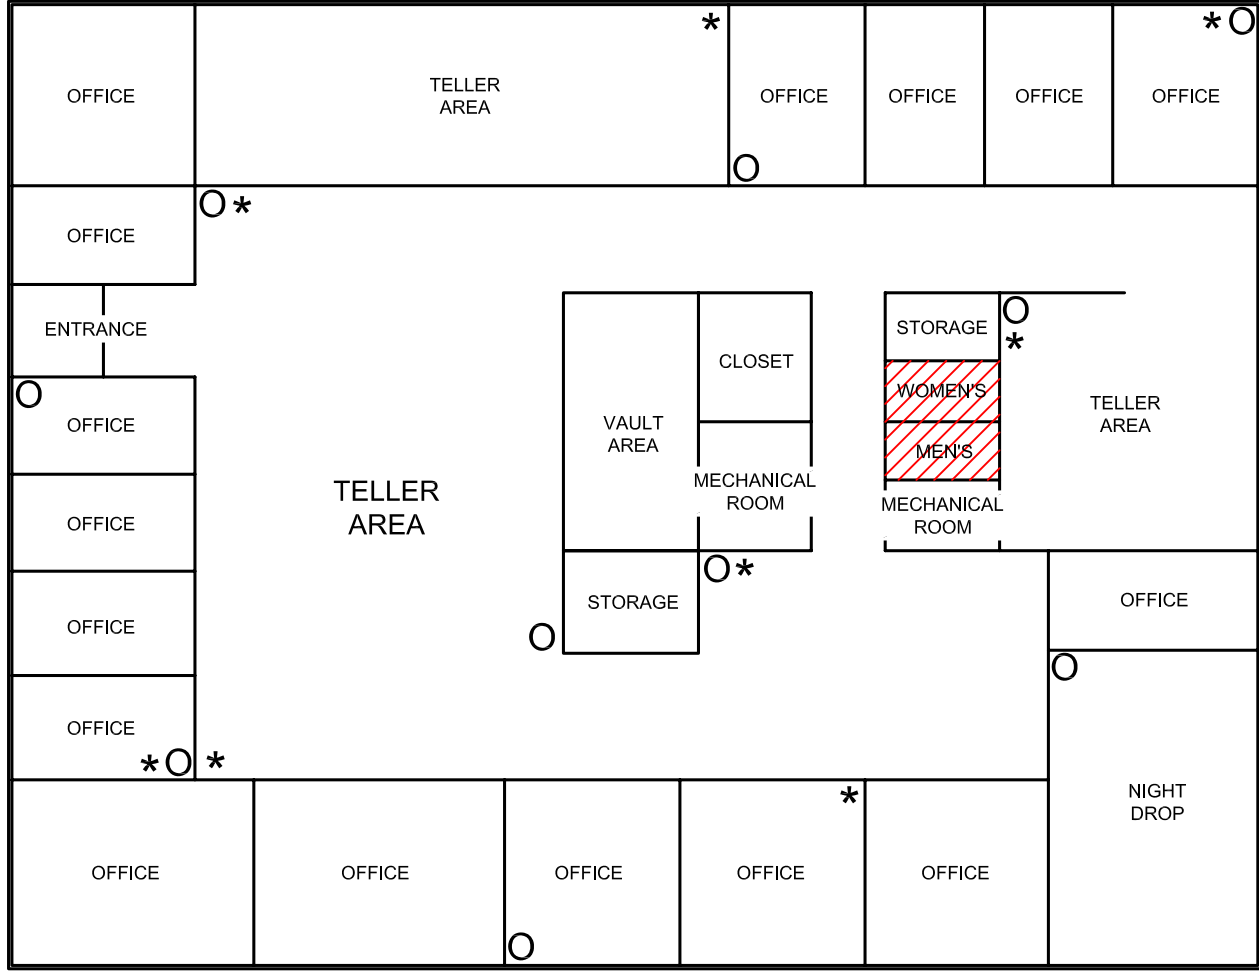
OFFICE

TELLER AREA

*

*O

OFFICE

OFFICE

OFFICE

OFFICE

O

O*

OFFICE

ENTRANCE

O

OFFICE

VAULT AREA

CLOSET

STORAGE

O

*

WOMEN'S

MEN'S

TELLER AREA

MECHANICAL ROOM

MECHANICAL ROOM

OFFICE

TELLER AREA

OFFICE

O*

STORAGE

O

OFFICE

OFFICE

O

OFFICE

*O *

NIGHT DROP

*

OFFICE

OFFICE

OFFICE

OFFICE

OFFICE

O